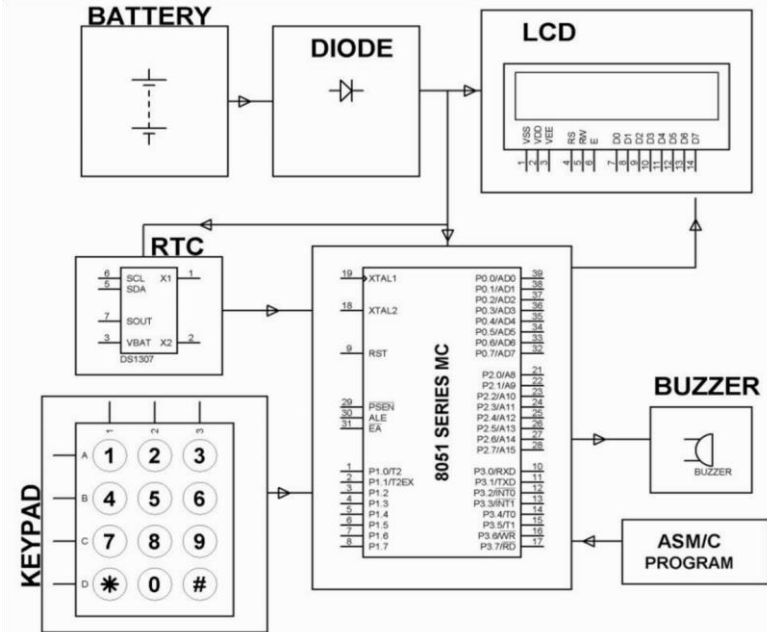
BATTERY

DIODE

LCD

VSS VDD VEE RS RW E D0 D1 D2 D3 D4 D5 D6 D7

1 2 3 4 5 6 7 8 9 10 11 12 13 14

RTC

6 SCL X1 1
5 SDA
7 SOUT
3 VBAT X2 2
DS1307

8051 SERIES MC

19 XTAL1
18 XTAL2
9 RST
29 PSEN
30 ALE
31 EA
1 P1.0/T2
2 P1.1/T2EX
3 P1.2
4 P1.3
5 P1.4
6 P1.5
7 P1.6
8 P1.7

P0.0/AD0 39
P0.1/AD1 38
P0.2/AD2 37
P0.3/AD3 36
P0.4/AD4 35
P0.5/AD5 34
P0.6/AD6 33
P0.7/AD7 32
P2.0/A8 21
P2.1/A9 22
P2.2/A10 23
P2.3/A11 24
P2.4/A12 25
P2.5/A13 26
P2.6/A14 27
P2.7/A15 28
P3.0/RXD 10
P3.1/TXD 11
P3.2/$\overline{INT0}$ 12
P3.3/$\overline{INT1}$ 13
P3.4/T0 14
P3.5/T1 15
P3.6/$\overline{WR}$ 16
P3.7/$\overline{RD}$ 17

BUZZER

BUZZER

KEYPAD

1 2 3

A 1 2 3
B 4 5 6
C 7 8 9
D ✱ 0 #

ASM/C PROGRAM